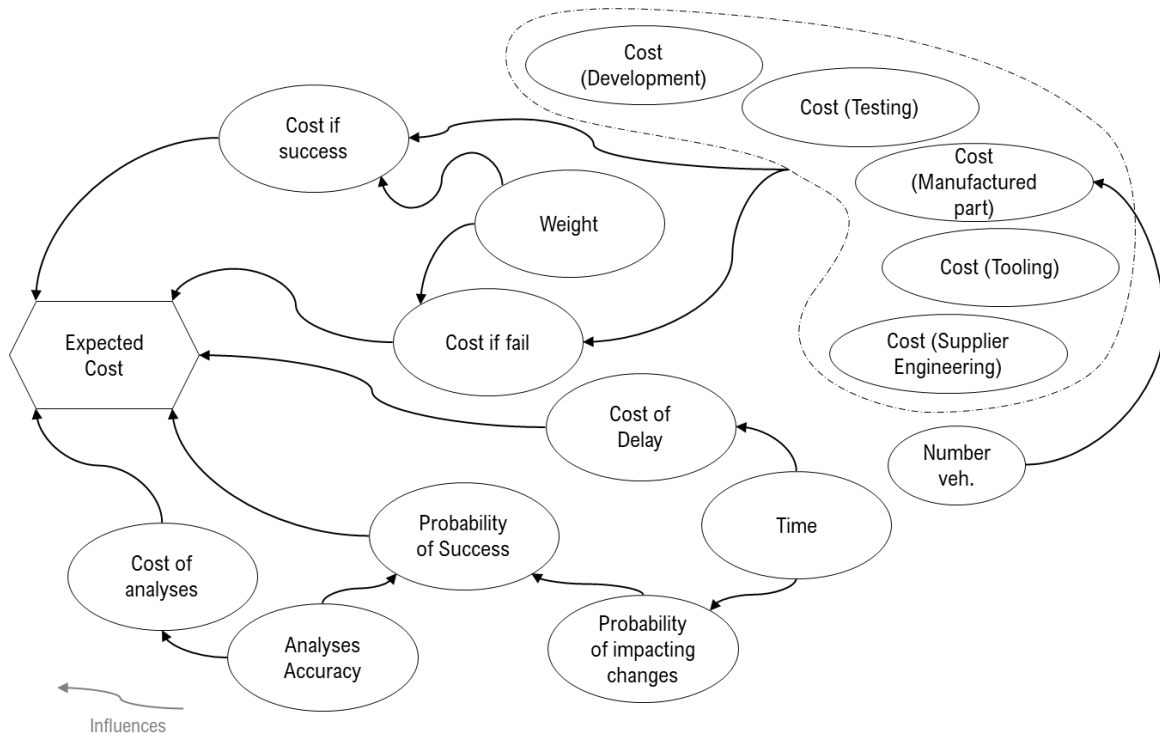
Cost (Development)

Cost (Testing)

Cost if success

Cost (Manufactured part)

Weight

Cost (Tooling)

Expected Cost

Cost if fail

Cost (Supplier Engineering)

Cost of Delay

Number veh.

Time

Probability of Success

Cost of analyses

Analyses Accuracy

Probability of impacting changes

Influences